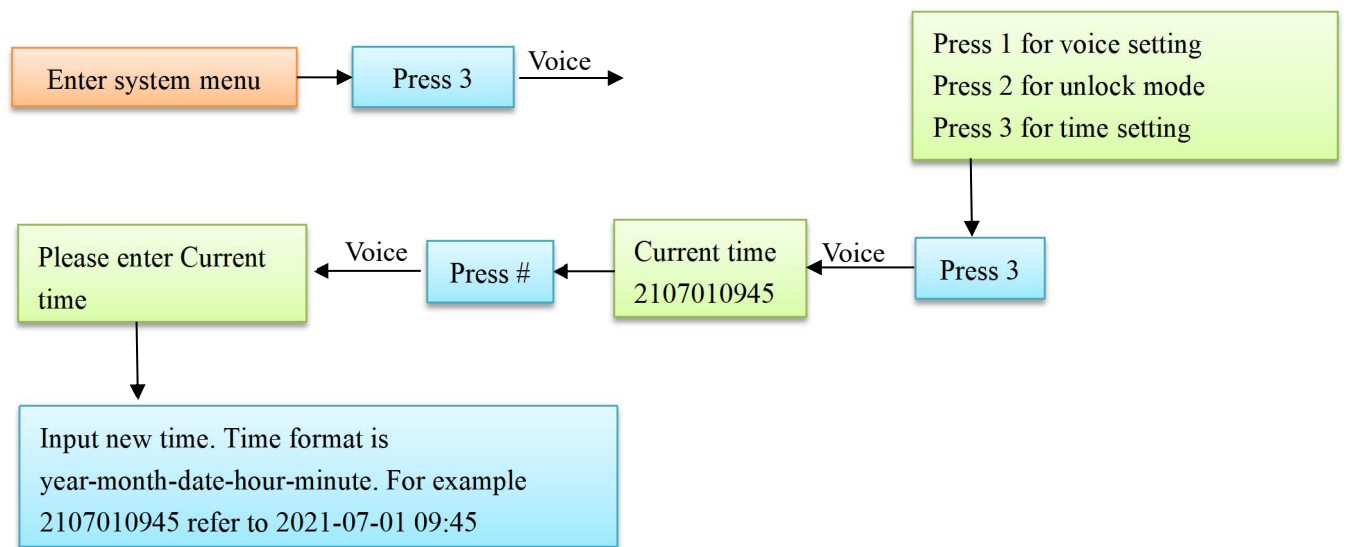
Enter system menu

Press 3

Voice

Press 1 for voice setting
Press 2 for unlock mode
Press 3 for time setting

Press 3

Voice

Current time
2107010945

Press #

Voice

Please enter Current time

Input new time. Time format is year-month-date-hour-minute. For example 2107010945 refer to 2021-07-01 09:45